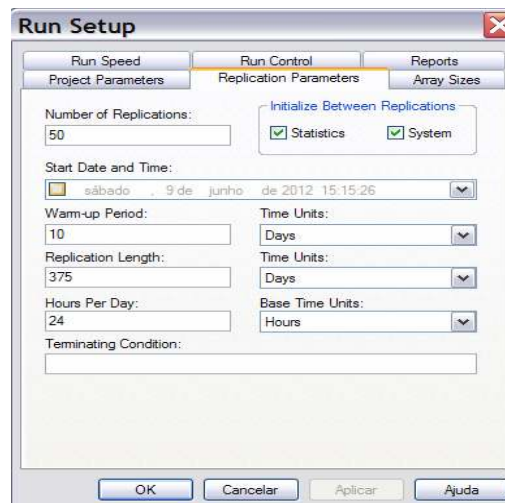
Run Setup

Run Speed
Run Control
Reports
Project Parameters
Replication Parameters
Array Sizes

Number of Replications:
50

Initialize Between Replications
Statistics
System

Start Date and Time:
sábado , 9 de junho de 2012 15:15:26

Warm-up Period:
10
Time Units:
Days

Replication Length:
375
Time Units:
Days

Hours Per Day:
24
Base Time Units:
Hours

Terminating Condition:

OK
Cancelar
Aplicar
Ajuda